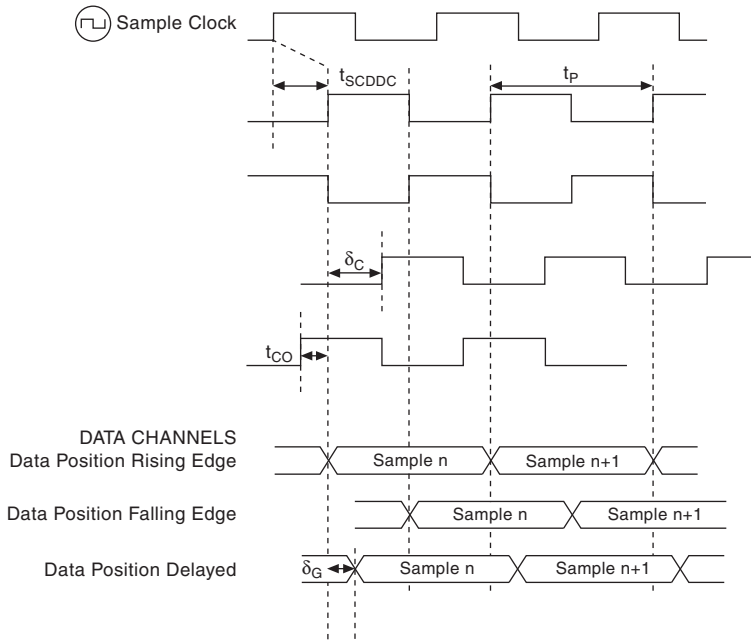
Sample Clock

$t_{SCDDC}$

$t_P$

$\delta_C$

$t_{CO}$

DATA CHANNELS
Data Position Rising Edge

Sample n

Sample n+1

Data Position Falling Edge

Sample n

Sample n+1

Data Position Delayed

$\delta_G$

Sample n

Sample n+1